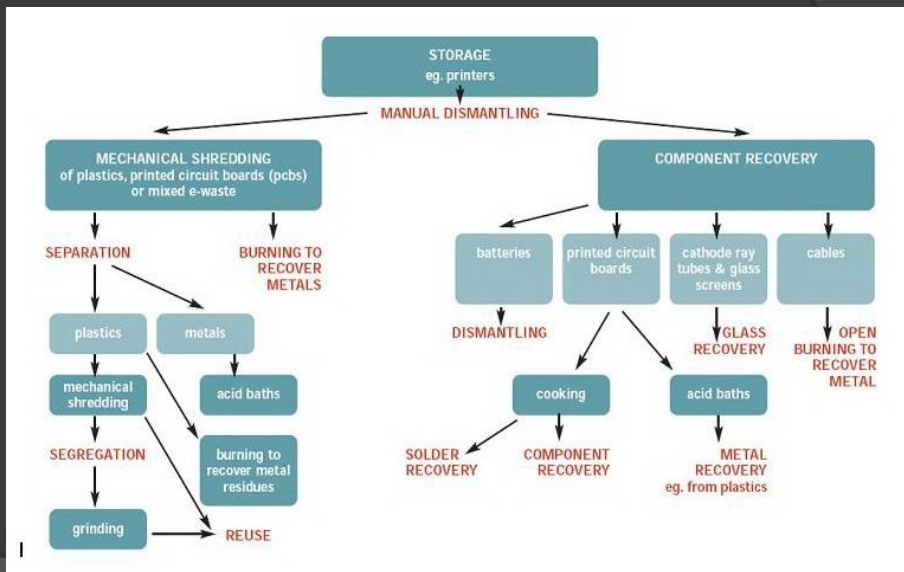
STORAGE
eg. printers

MANUAL DISMANTLING

MECHANICAL SHREDDING
of plastics, printed circuit boards (pcbs) or mixed e-waste

SEPARATION

BURNING TO RECOVER METALS

plastics

metals

mechanical shredding

acid baths

SEGREGATION

burning to recover metal residues

grinding

REUSE

COMPONENT RECOVERY

batteries

printed circuit boards

cathode ray tubes & glass screens

cables

DISMANTLING

GLASS RECOVERY

OPEN BURNING TO RECOVER METAL

cooking

acid baths

SOLDER RECOVERY

COMPONENT RECOVERY

METAL RECOVERY
eg. from plastics